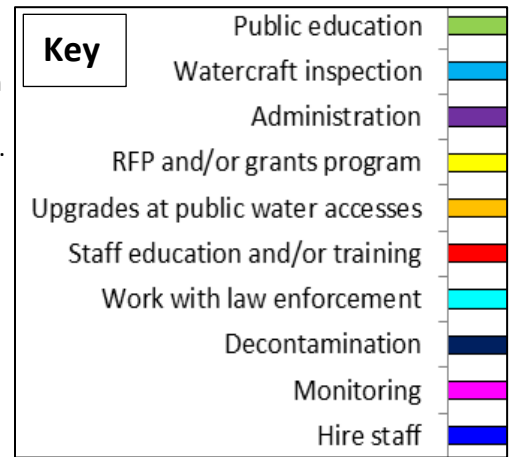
Key

Public education

Watercraft inspection

Administration

RFP and/or grants program

Upgrades at public water accesses

Staff education and/or training

Work with law enforcement

Decontamination

Monitoring

Hire staff